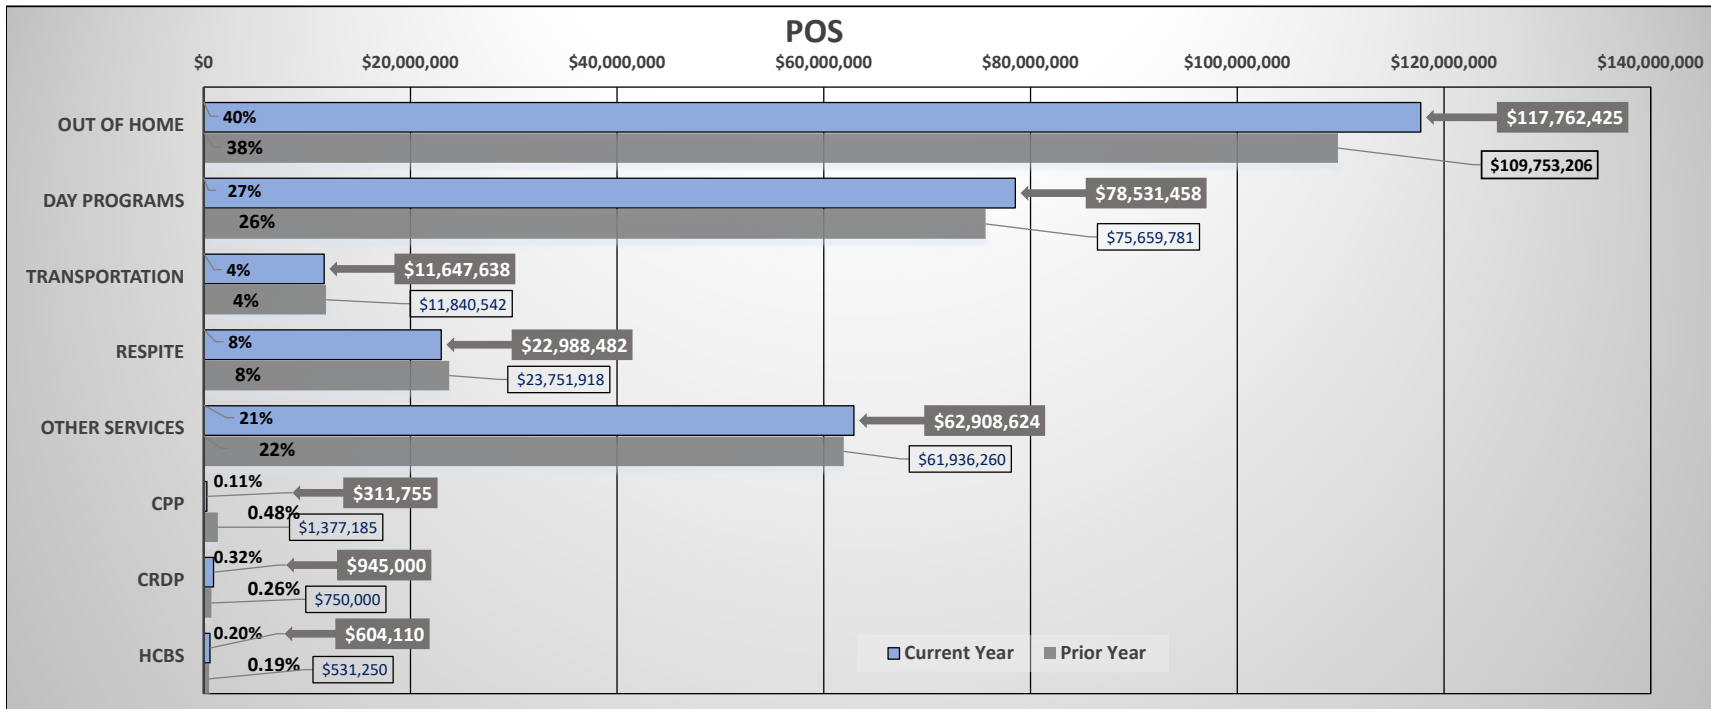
POS

$0 $20,000,000 $40,000,000 $60,000,000 $80,000,000 $100,000,000 $120,000,000 $140,000,000

OUT OF HOME
40% $117,762,425
38% $109,753,206

DAY PROGRAMS
27% $78,531,458
26% $75,659,781

TRANSPORTATION
4% $11,647,638
4% $11,840,542

RESPITE
8% $22,988,482
8% $23,751,918

OTHER SERVICES
21% $62,908,624
22% $61,936,260

CPP
0.11% $311,755
0.48% $1,377,185

CRDP
0.32% $945,000
0.26% $750,000

HCBS
0.20% $604,110
0.19% $531,250

Current Year
Prior Year